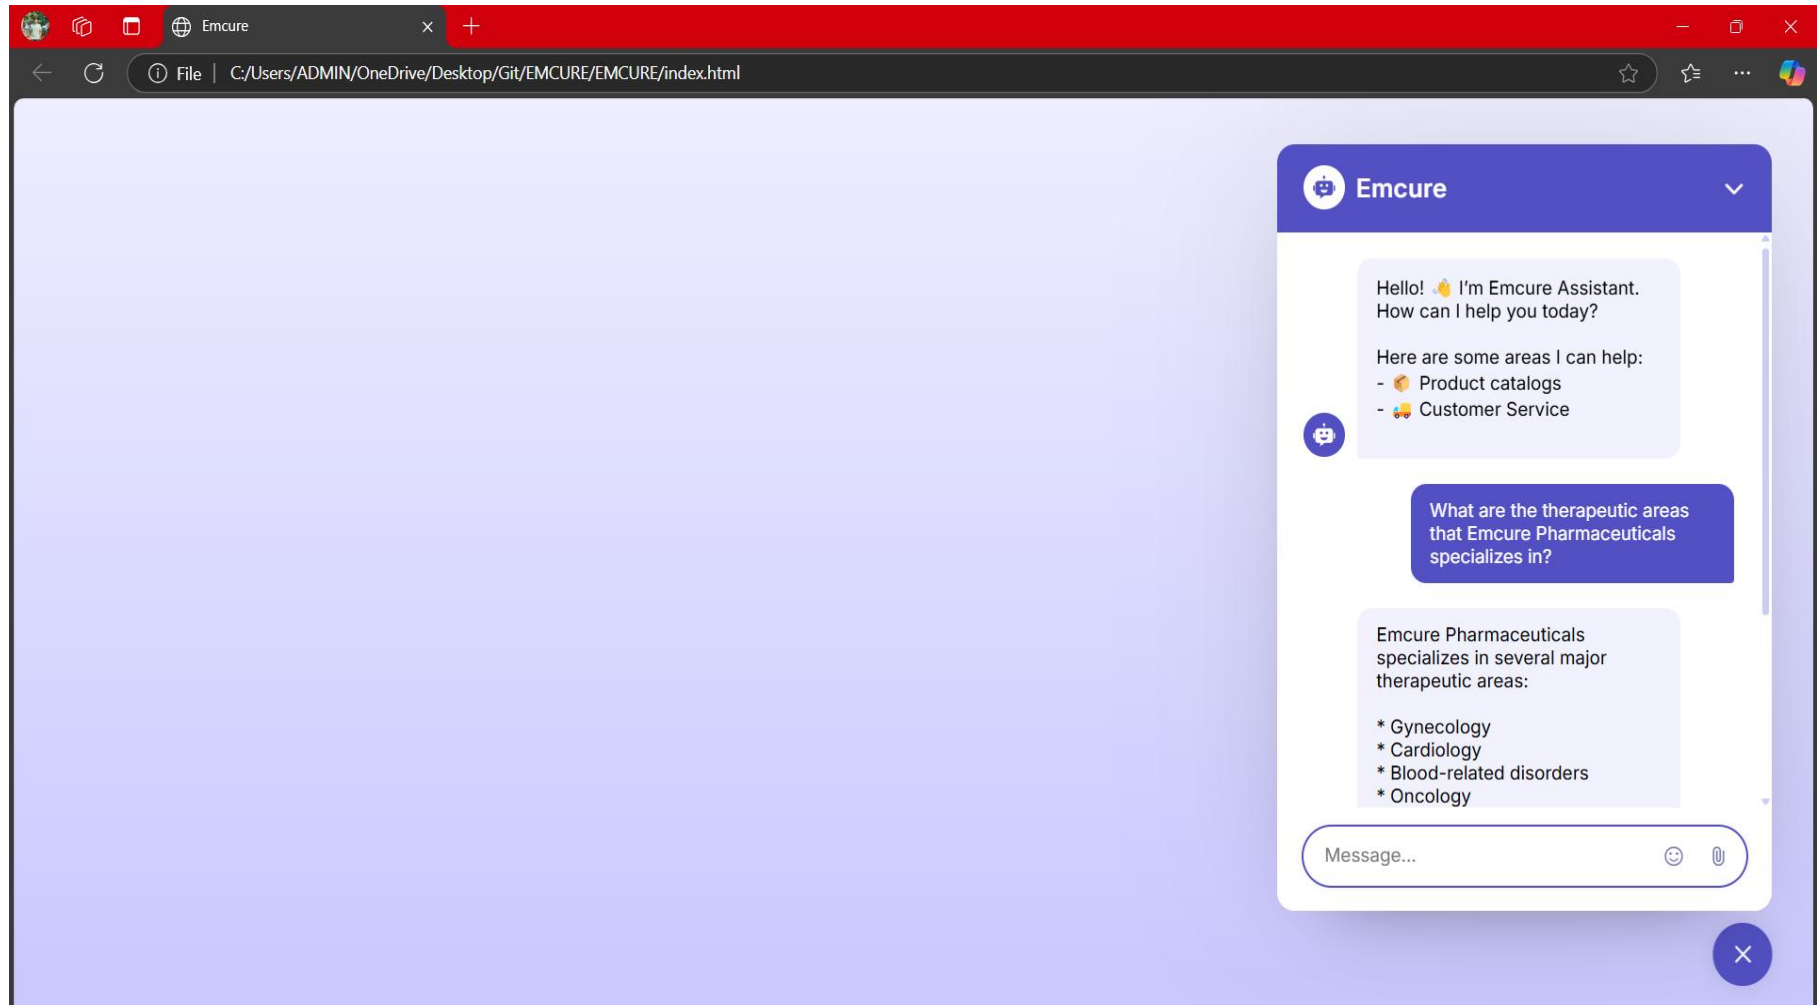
Emcure

File | C:/Users/ADMIN/OneDrive/Desktop/Git/EMCURE/EMCURE/index.html

Emcure

Hello! 👋 I'm Emcure Assistant. How can I help you today?

Here are some areas I can help:
- 📦 Product catalogs
- 🚚 Customer Service

What are the therapeutic areas that Emcure Pharmaceuticals specializes in?

Emcure Pharmaceuticals specializes in several major therapeutic areas:

* Gynecology
* Cardiology
* Blood-related disorders
* Oncology

Message...